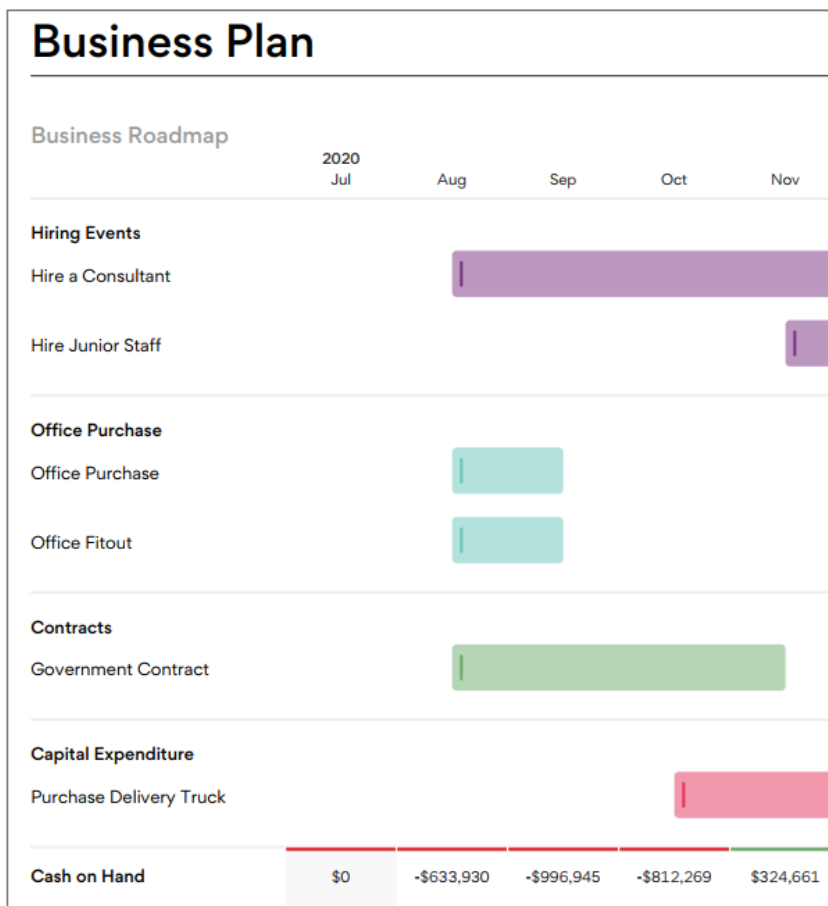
Business Plan

Business Roadmap

| | 2020 Jul | Aug | Sep | Oct | Nov |
|---|---|---|---|---|---|
| **Hiring Events** | | | | | |
| Hire a Consultant | | | | | |
| Hire Junior Staff | | | | | |
| **Office Purchase** | | | | | |
| Office Purchase | | | | | |
| Office Fitout | | | | | |
| **Contracts** | | | | | |
| Government Contract | | | | | |
| **Capital Expenditure** | | | | | |
| Purchase Delivery Truck | | | | | |
| **Cash on Hand** | $0 | -$633,930 | -$996,945 | -$812,269 | $324,661 |